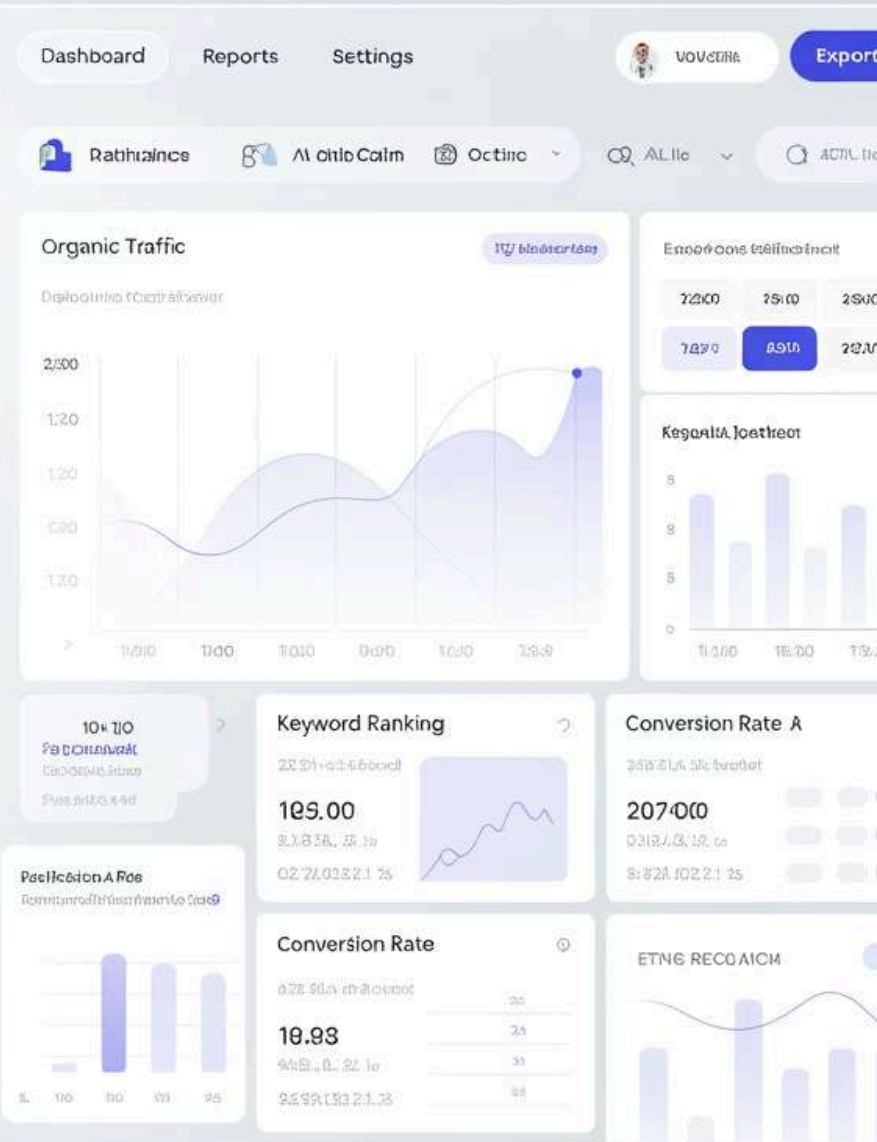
Dashboard Reports Settings VOVCDHE Export

Rathiaince Al chloCaim Octinc AL llc ACTIL

Organic Traffic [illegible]

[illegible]

2/500
1:20
1:20
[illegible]
1.20

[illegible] 1100 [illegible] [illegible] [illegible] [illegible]

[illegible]

7200 2500 2500
7890 8910 2217

KegaaltA Joetheot

8
8
8
0

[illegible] 18:00 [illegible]

10+ 110
Fe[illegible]
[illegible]
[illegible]

Keyword Ranking
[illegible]
189.00
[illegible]
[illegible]

Conversion Rate A
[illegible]
207000
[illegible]
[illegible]

PsclicsionA Rde
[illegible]

110 110 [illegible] 95

Conversion Rate
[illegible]
18.93
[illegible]
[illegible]

ETNG RECOAICM